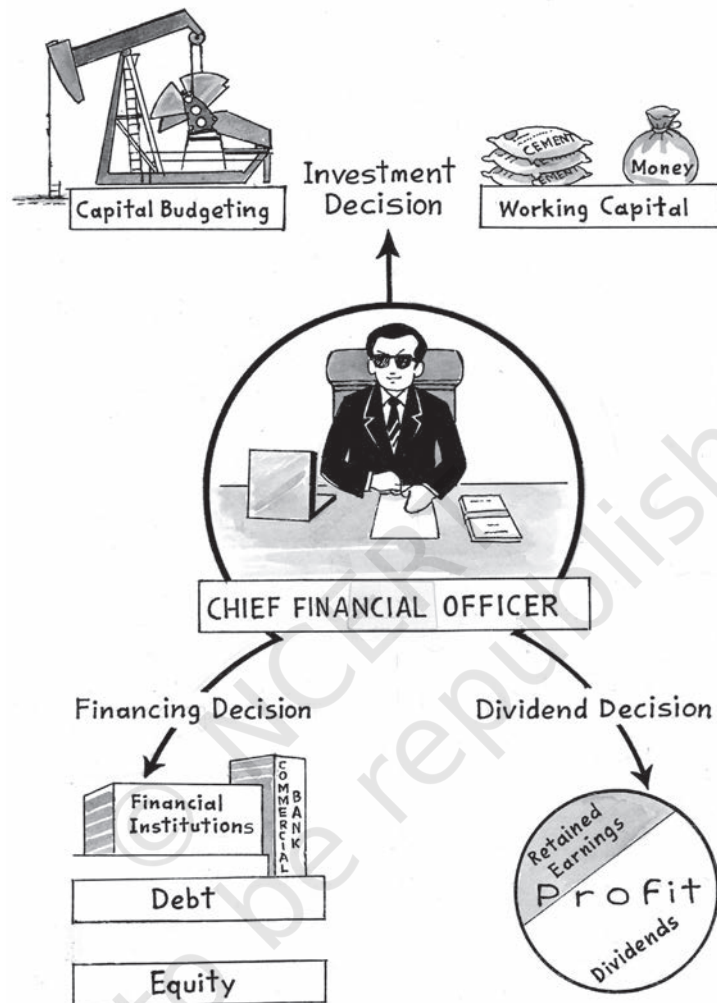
CEMENT
CEMENT
Money
Investment Decision
Capital Budgeting
Working Capital

CHIEF FINANCIAL OFFICER

Financing Decision
Dividend Decision

Financial Institutions
COMMERCIAL BANK
Debt
Equity

Retained Earnings
Profit
Dividends

© NCERT
not to be republished